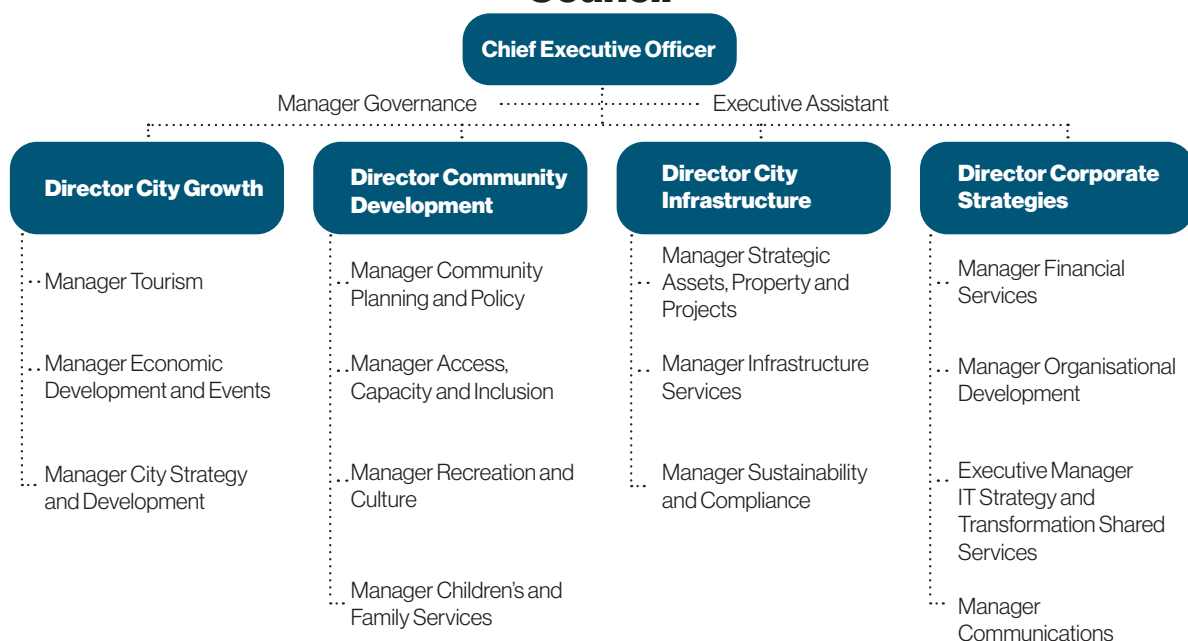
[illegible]

Chief Executive Officer

Manager Governance

Executive Assistant

Director City Growth

Manager Tourism

Manager Economic Development and Events

Manager City Strategy and Development

Director Community Development

Manager Community Planning and Policy

Manager Access, Capacity and Inclusion

Manager Recreation and Culture

Manager Children's and Family Services

Director City Infrastructure

Manager Strategic Assets, Property and Projects

Manager Infrastructure Services

Manager Sustainability and Compliance

Director Corporate Strategies

Manager Financial Services

Manager Organisational Development

Executive Manager IT Strategy and Transformation Shared Services

Manager Communications